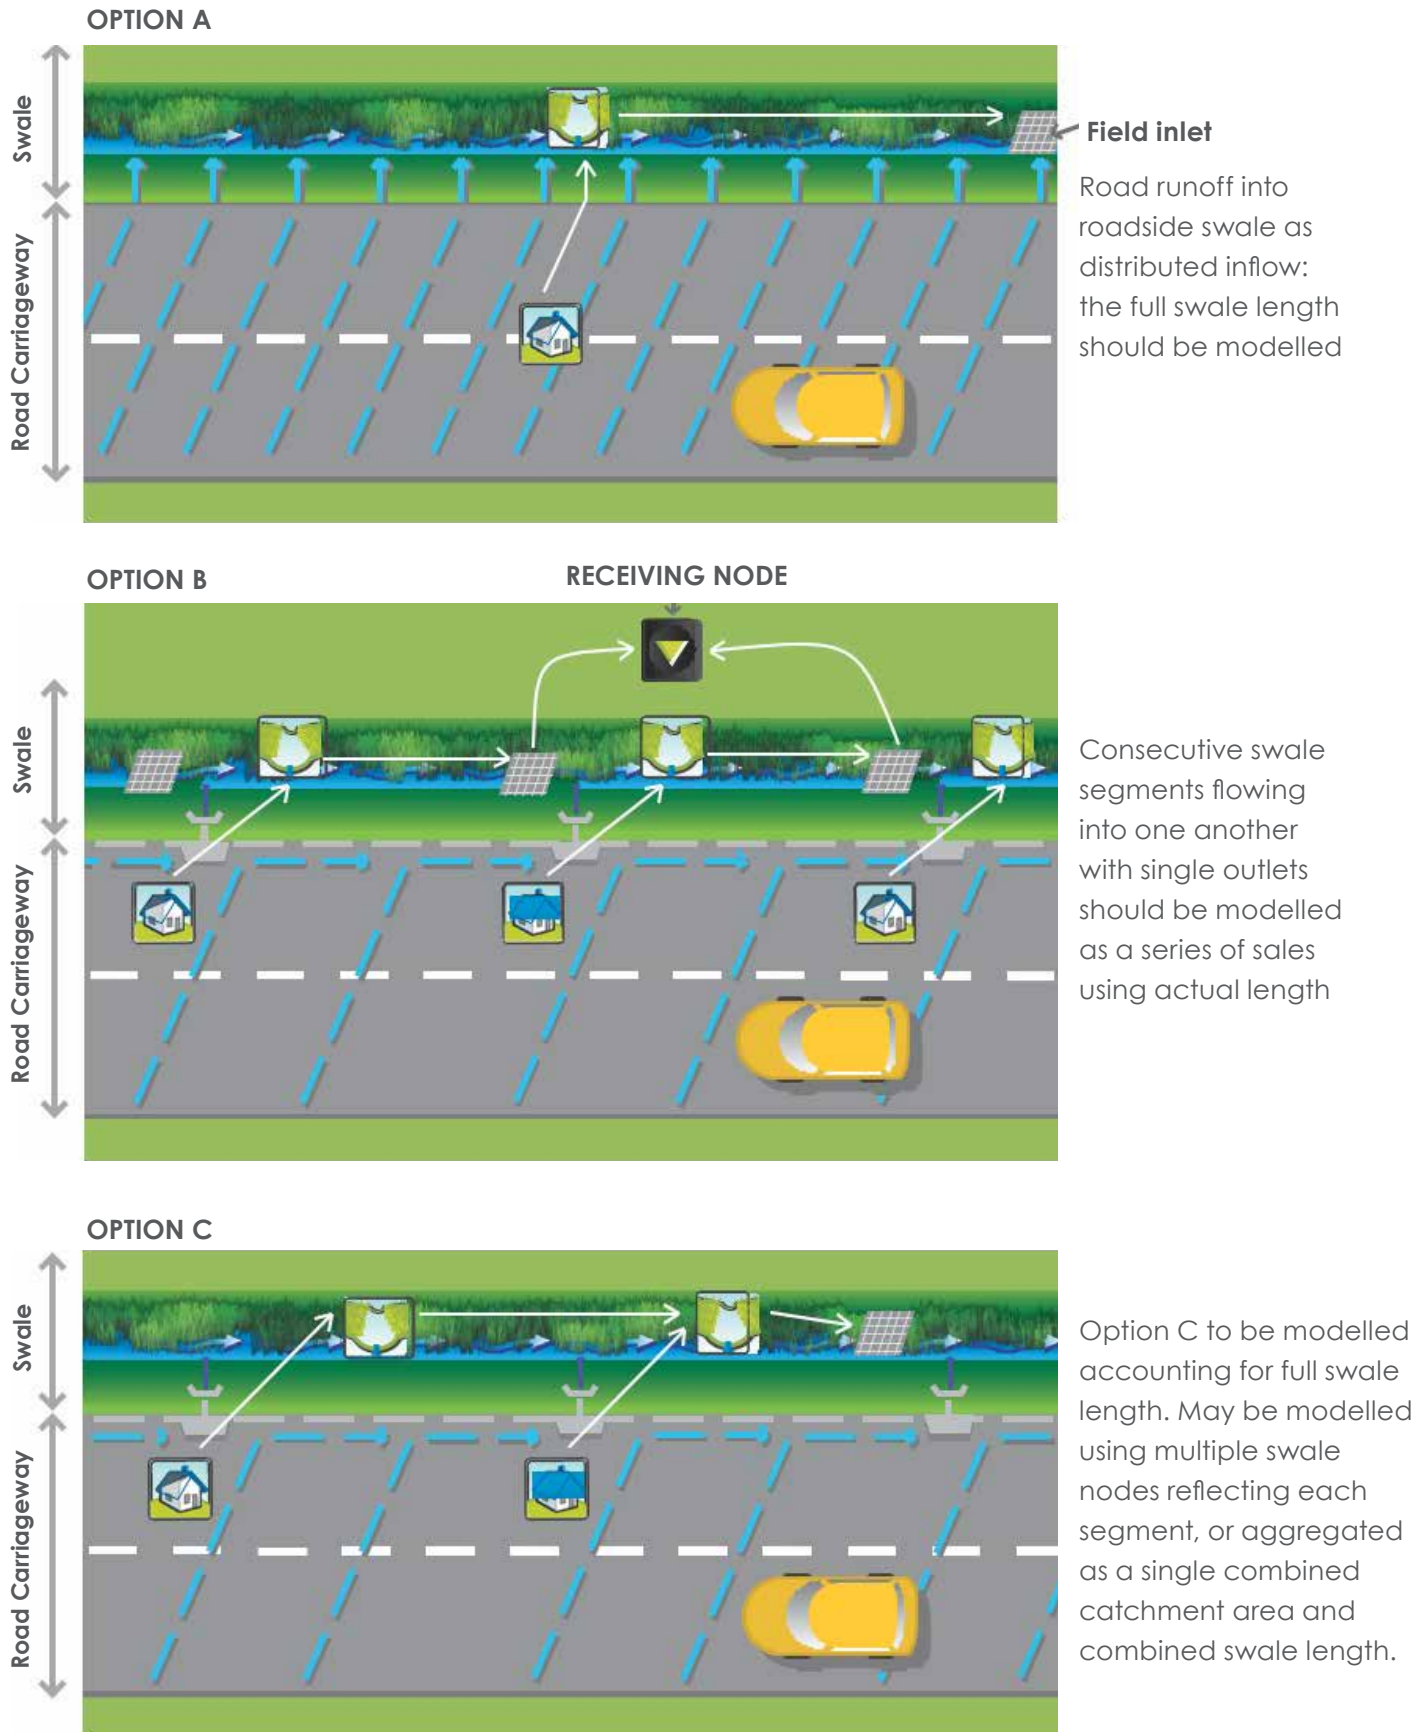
OPTION A

Swale

Road Carriageway

Field inlet

Road runoff into roadside swale as distributed inflow: the full swale length should be modelled

OPTION B

RECEIVING NODE

Swale

Road Carriageway

Consecutive swale segments flowing into one another with single outlets should be modelled as a series of sales using actual length

OPTION C

Swale

Road Carriageway

Option C to be modelled accounting for full swale length. May be modelled using multiple swale nodes reflecting each segment, or aggregated as a single combined catchment area and combined swale length.